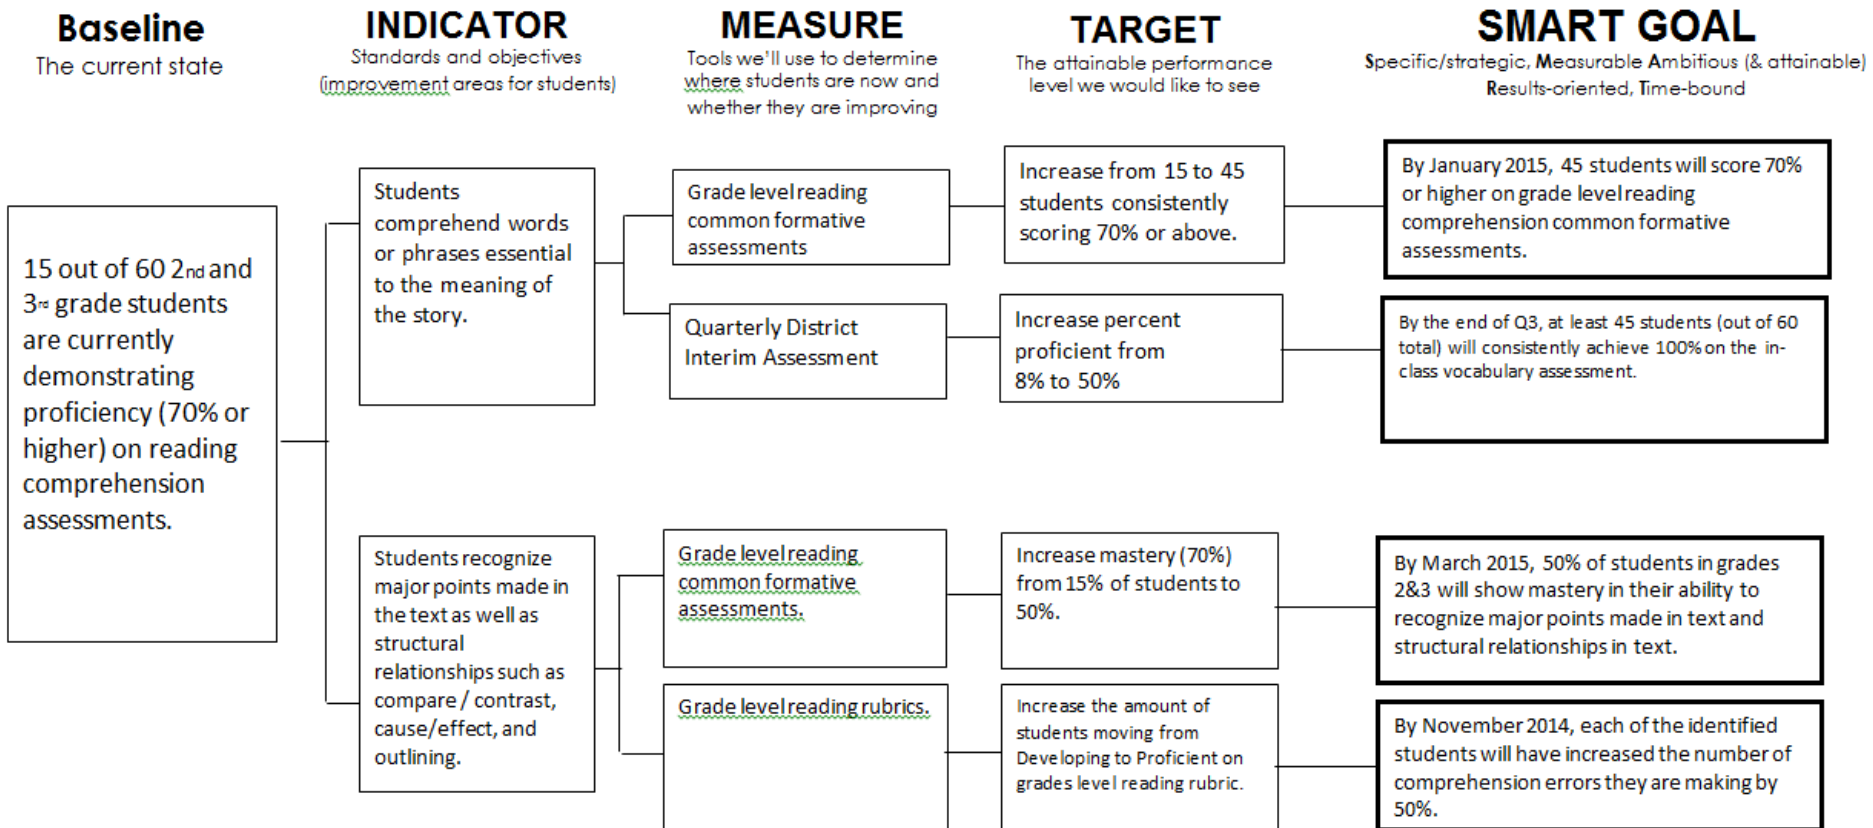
Baseline
The current state

INDICATOR
Standards and objectives (improvement areas for students)

MEASURE
Tools we'll use to determine where students are now and whether they are improving

TARGET
The attainable performance level we would like to see

SMART GOAL
Specific/strategic, Measurable Ambitious (& attainable) Results-oriented, Time-bound

15 out of 60 2nd and 3rd grade students are currently demonstrating proficiency (70% or higher) on reading comprehension assessments.

Students comprehend words or phrases essential to the meaning of the story.

Grade level reading common formative assessments

Increase from 15 to 45 students consistently scoring 70% or above.

By January 2015, 45 students will score 70% or higher on grade level reading comprehension common formative assessments.

Quarterly District Interim Assessment

Increase percent proficient from 8% to 50%

By the end of Q3, at least 45 students (out of 60 total) will consistently achieve 100% on the in-class vocabulary assessment.

Students recognize major points made in the text as well as structural relationships such as compare / contrast, cause/effect, and outlining.

Grade level reading common formative assessments.

Increase mastery (70%) from 15% of students to 50%.

By March 2015, 50% of students in grades 2&3 will show mastery in their ability to recognize major points made in text and structural relationships in text.

Grade level reading rubrics.

Increase the amount of students moving from Developing to Proficient on grades level reading rubric.

By November 2014, each of the identified students will have increased the number of comprehension errors they are making by 50%.